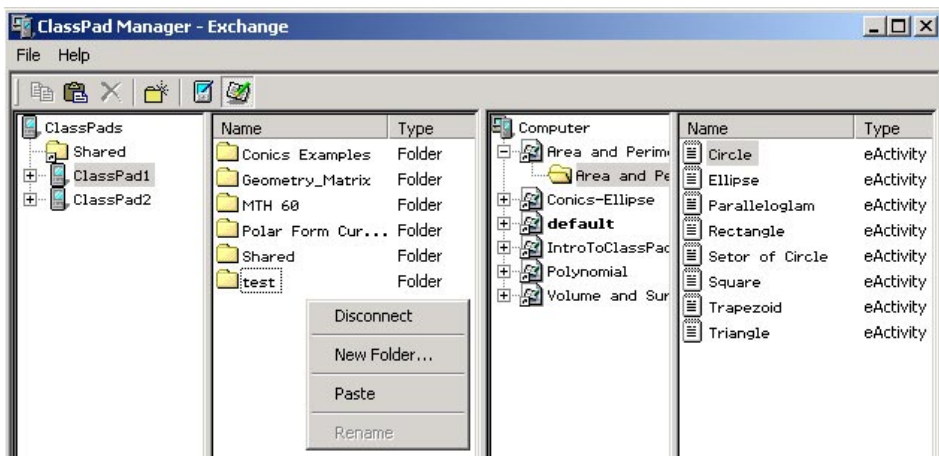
ClassPad Manager - Exchange

File Help

ClassPads
Shared
ClassPad1
ClassPad2

| Name | Type |
|---|---|
| Conics Examples | Folder |
| Geometry_Matrix | Folder |
| MTH 60 | Folder |
| Polar Form Cur... | Folder |
| Shared | Folder |
| test | Folder |

Disconnect
New Folder...
Paste
Rename

Computer
Area and Perim
Area and Pe
Conics-Ellipse
default
IntroToClassPac
Polynomial
Volume and Sur

| Name | Type |
|---|---|
| Circle | eActivity |
| Ellipse | eActivity |
| Paralleloglam | eActivity |
| Rectangle | eActivity |
| Setor of Circle | eActivity |
| Square | eActivity |
| Trapezoid | eActivity |
| Triangle | eActivity |